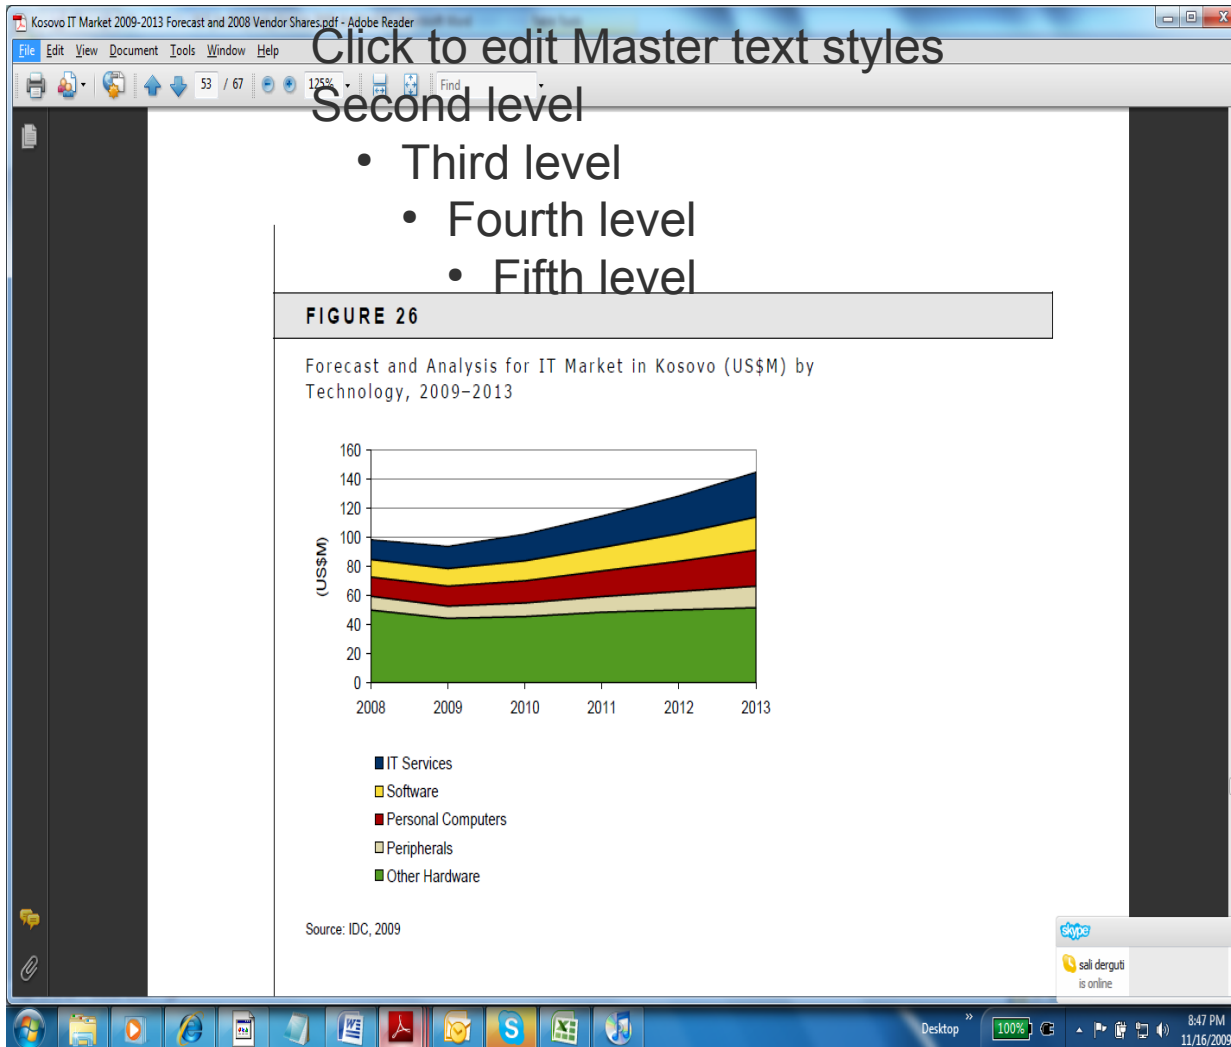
Kosovo IT Market 2009-2013 Forecast and 2008 Vendor Shares.pdf - Adobe Reader

File Edit View Document Tools Window Help

53 / 67 125% Find

Click to edit Master text styles
Second level
• Third level
• Fourth level
• Fifth level

FIGURE 26

Forecast and Analysis for IT Market in Kosovo (US$M) by Technology, 2009–2013

160
140
120
100
80
60
40
20
0
(US$M)
2008 2009 2010 2011 2012 2013

IT Services
Software
Personal Computers
Peripherals
Other Hardware

Source: IDC, 2009

skype
sali derguti is online

Desktop 100% 8:47 PM 11/16/2009